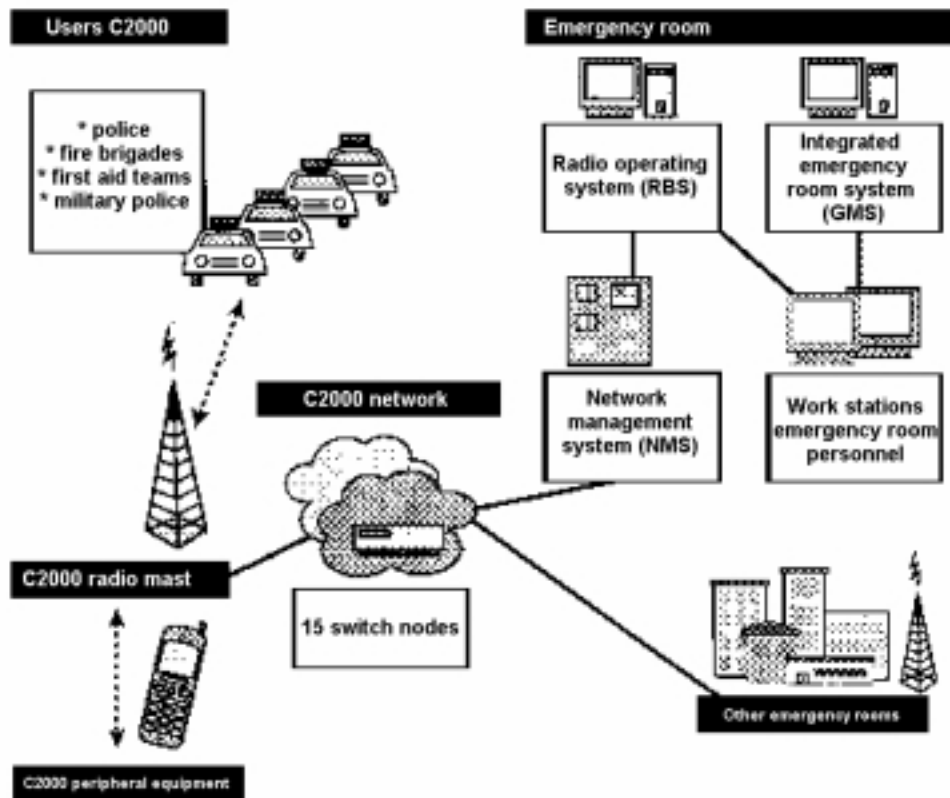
Users C2000

* police
* fire brigades
* first aid teams
* military police

Emergency room

Radio operating system (RBS)

Integrated emergency room system (GMS)

C2000 network

Network management system (NMS)

Work stations emergency room personnel

C2000 radio mast

15 switch nodes

Other emergency rooms

C2000 peripheral equipment